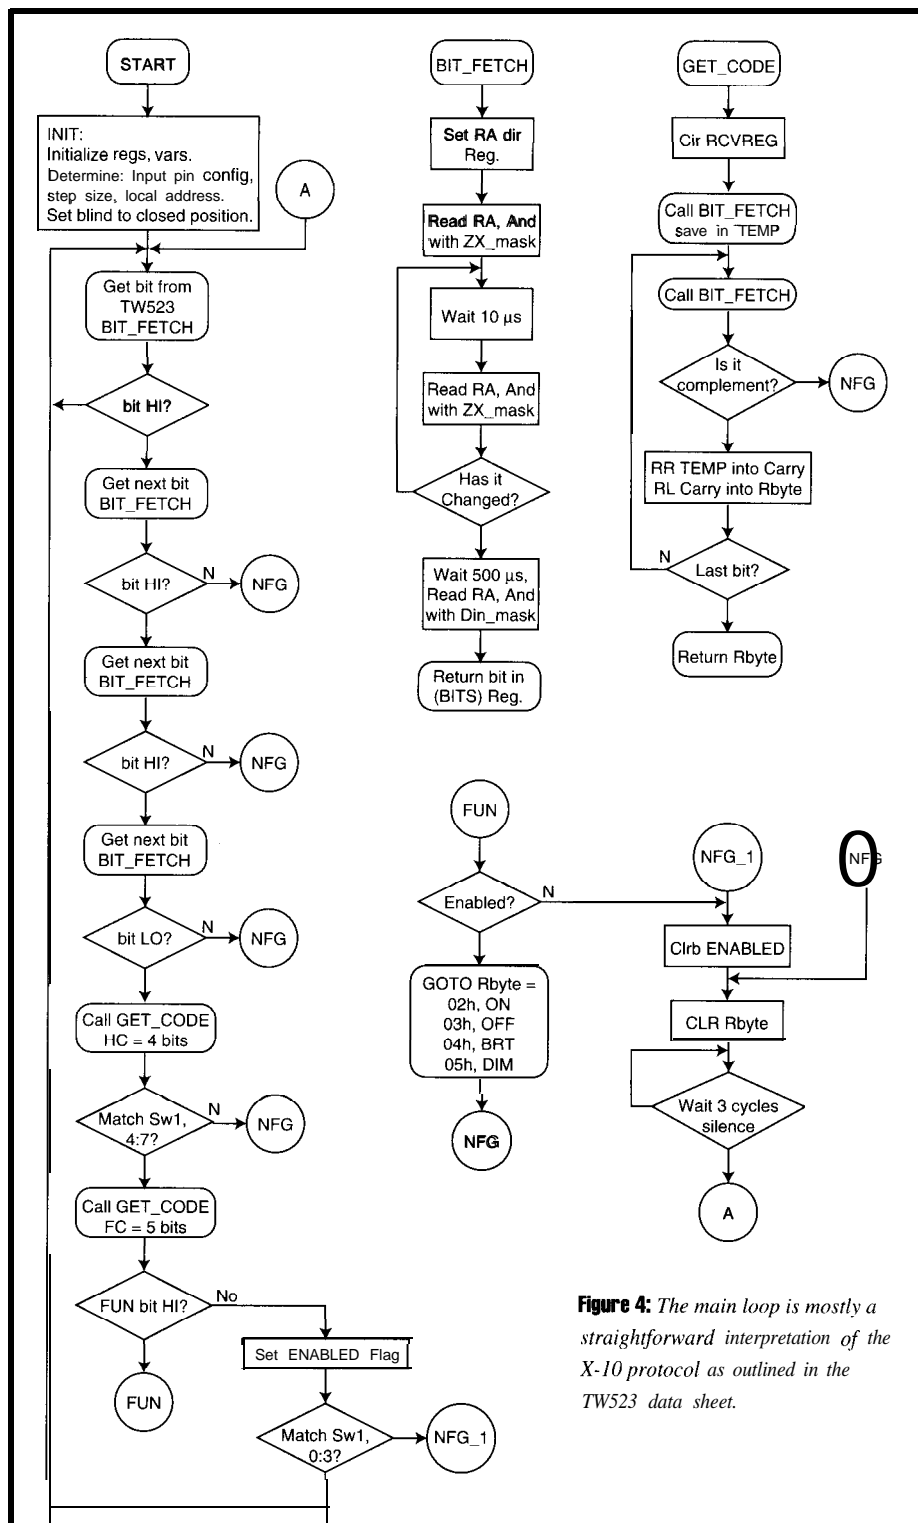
START

INIT:
Initialize regs, vars.
Determine: Input pin config, step size, local address.
Set blind to closed position.

A

Get bit from TW523 BIT_FETCH

bit HI?

Get next bit BIT_FETCH

bit HI?
N
NFG

Get next bit BIT_FETCH

bit HI?
N
NFG

Get next bit BIT_FETCH

bit LO?
N
NFG

Call GET_CODE HC = 4 bits

Match Sw1, 4:7?
N
NFG

Call GET_CODE FC = 5 bits

FUN bit HI?
No

FUN

Set ENABLED Flag

Match Sw1, 0:3?

NFG_1

BIT_FETCH

Set RA dir Reg.

Read RA, And with ZX_mask

Wait 10 µs

Read RA, And with ZX_mask

Has it Changed?

Wait 500 µs, Read RA, And with Din_mask

Return bit in (BITS) Reg.

GET_CODE

Clr RCVREG

Call BIT_FETCH save in TEMP

Call BIT_FETCH

Is it complement?

NFG

RR TEMP into Carry RL Carry into Rbyte

N
Last bit?

Return Rbyte

FUN

Enabled?
N

GOTO Rbyte =
02h, ON
03h, OFF
04h, BRT
05h, DIM

NFG

NFG_1

0
NFG

Clrb ENABLED

CLR Rbyte

Wait 3 cycles silence

A

Figure 4: The main loop is mostly a straightforward interpretation of the X-10 protocol as outlined in the TW523 data sheet.